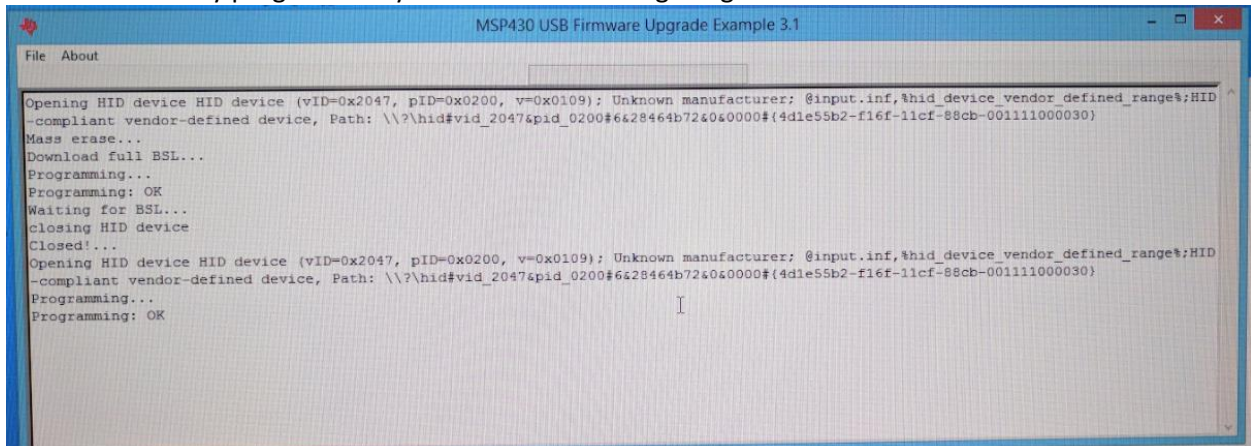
MSP430 USB Firmware Upgrade Example 3.1

File About

Opening HID device HID device (vID=0x2047, pID=0x0200, v=0x0109); Unknown manufacturer; @input.inf,%hid_device_vendor_defined_range%;HID-compliant vendor-defined device, Path: \\?\hid#vid_2047&pid_0200#6&28464b72&0&0000#{4d1e55b2-f16f-11cf-88cb-001111000030}
Mass erase...
Download full BSL...
Programming...
Programming: OK
Waiting for BSL...
closing HID device
Closed!...
Opening HID device HID device (vID=0x2047, pID=0x0200, v=0x0109); Unknown manufacturer; @input.inf,%hid_device_vendor_defined_range%;HID-compliant vendor-defined device, Path: \\?\hid#vid_2047&pid_0200#6&28464b72&0&0000#{4d1e55b2-f16f-11cf-88cb-001111000030}
Programming...
Programming: OK